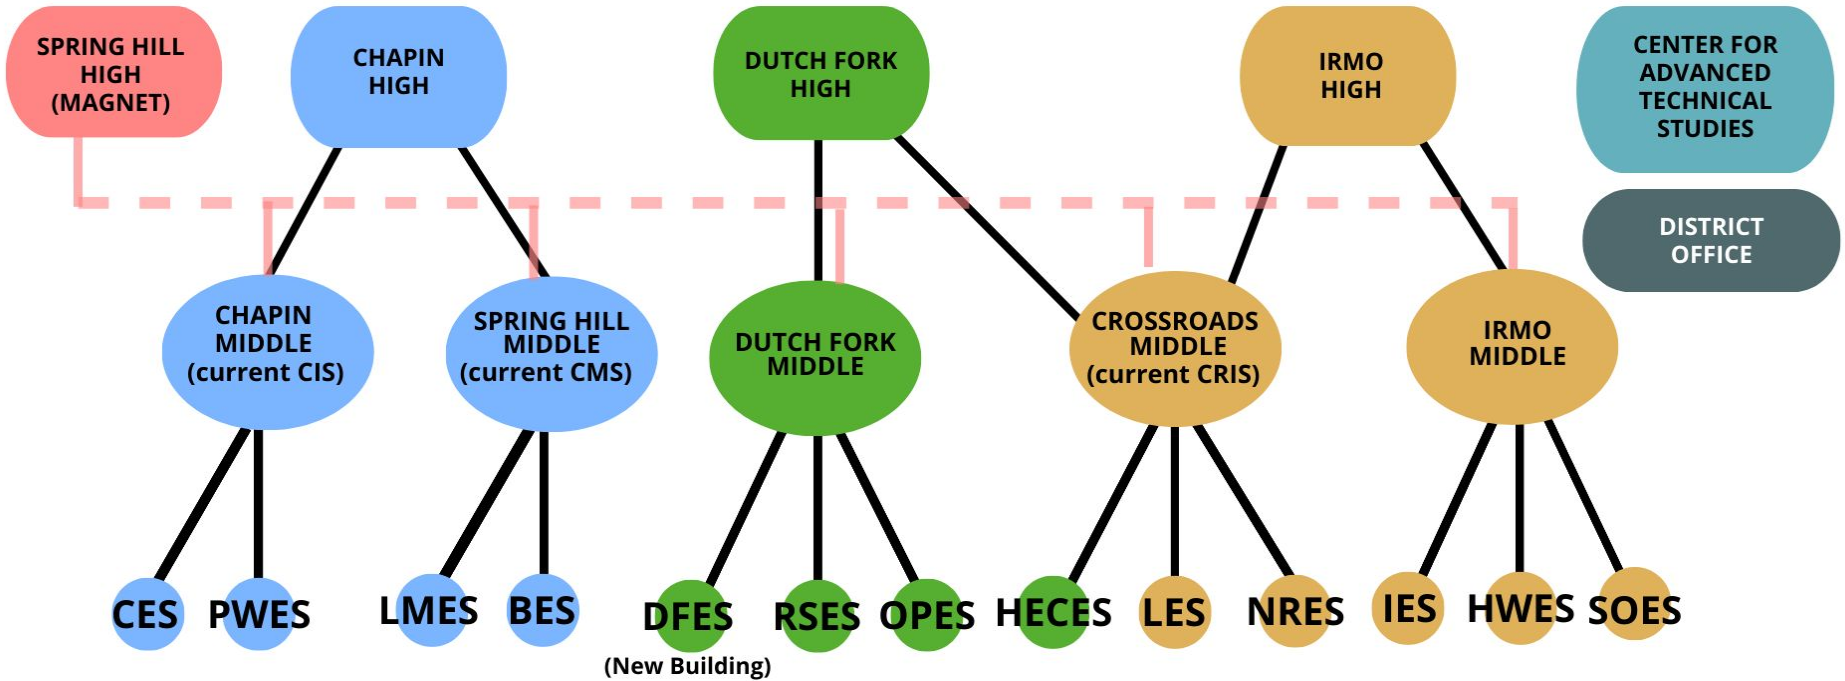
SPRING HILL HIGH (MAGNET)

CHAPIN HIGH

DUTCH FORK HIGH

IRMO HIGH

CENTER FOR ADVANCED TECHNICAL STUDIES

DISTRICT OFFICE

CHAPIN MIDDLE (current CIS)

SPRING HILL MIDDLE (current CMS)

DUTCH FORK MIDDLE

CROSSROADS MIDDLE (current CRIS)

IRMO MIDDLE

CES PWES LMES BES DFES RSES OPES HECES LES NRES IES HWES SOES

(New Building)